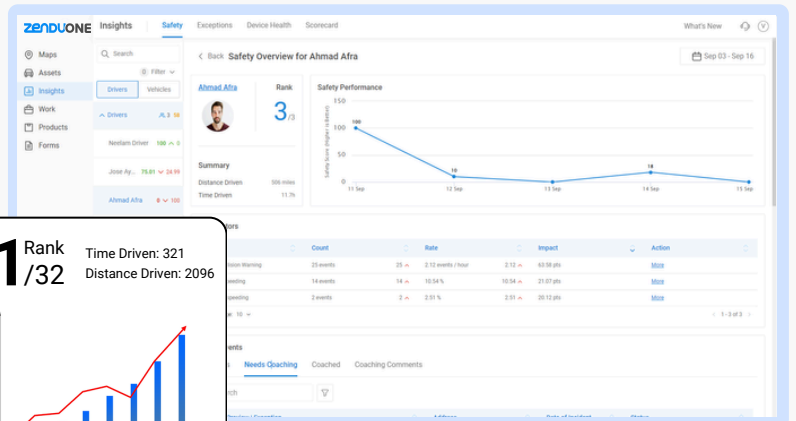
ZENDUONE Insights Safety Exceptions Device Health Scorecard What's New

Maps
Assets
Insights
Work
Products
Forms

Search
Filter
Drivers Vehicles
Drivers 3 56
Neelam Driver 100
Jose Ay.. 75.81 26
Ahmad Afra 8 100

Back Safety Overview for Ahmad Afra
Sep 03 - Sep 16

Ahmad Afra
Rank
3 /3

Summary
Distance Driven 506 miles
Time Driven 11.7h

Safety Performance
150
100
50
0
Safety Score (Higher is Better)
100
10
0
18
0
11 Sep 12 Sep 13 Sep 14 Sep 15 Sep

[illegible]tors
Count Rate Impact Action
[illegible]sion Warning 25 events 25 2.12 events / hour 2.12 63.58 pts More
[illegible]peding 14 events 14 10.54 % 10.54 21.07 pts More
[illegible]peeding 2 events 2 2.51 % 2.51 20.12 pts More
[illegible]e: 10 1 - 3 of 3

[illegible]ents
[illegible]s Needs Coaching Coached Coaching Comments
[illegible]rch

1 Rank /32
Time Driven: 321
Distance Driven: 2096